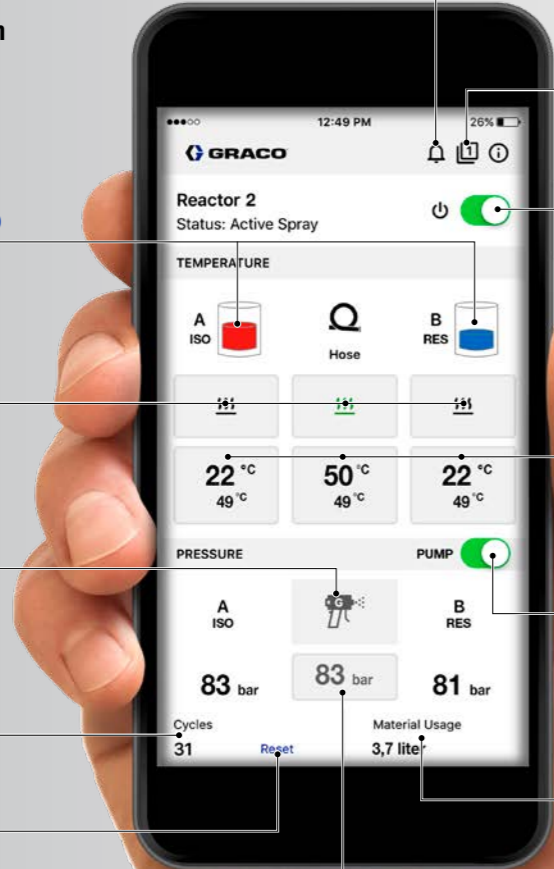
n

●●●○○ 12:49 PM 26%

GRACO

1

Reactor 2
Status: Active Spray

TEMPERATURE

A
ISO

Hose

B
RES

22 °C
49 °C

50 °C
49 °C

22 °C
49 °C

PRESSURE

PUMP

A
ISO

B
RES

83 bar

83 bar

81 bar

Cycles
31

Reset

Material Usage
3,7 liter